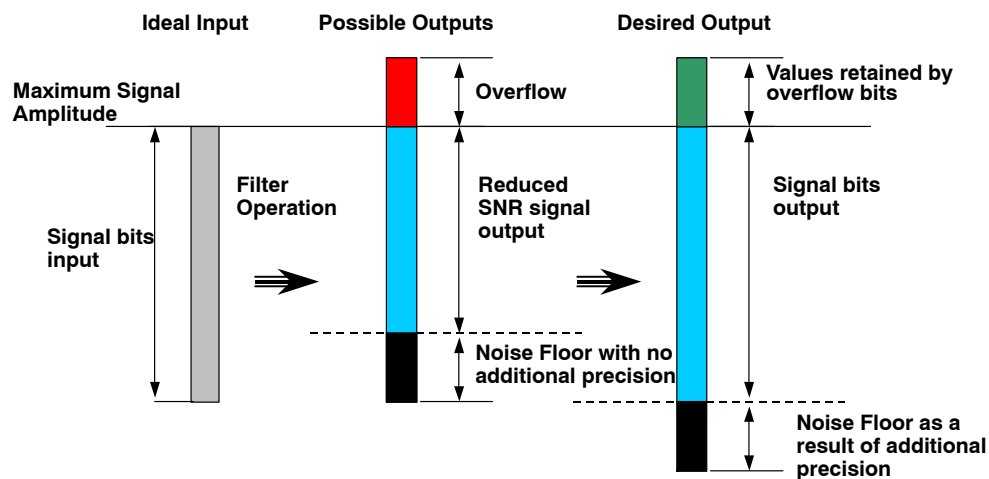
Ideal Input

Possible Outputs

Desired Output

Maximum Signal Amplitude

Overflow

Values retained by overflow bits

Signal bits input

Filter Operation

Reduced SNR signal output

Signal bits output

Noise Floor with no additional precision

Noise Floor as a result of additional precision